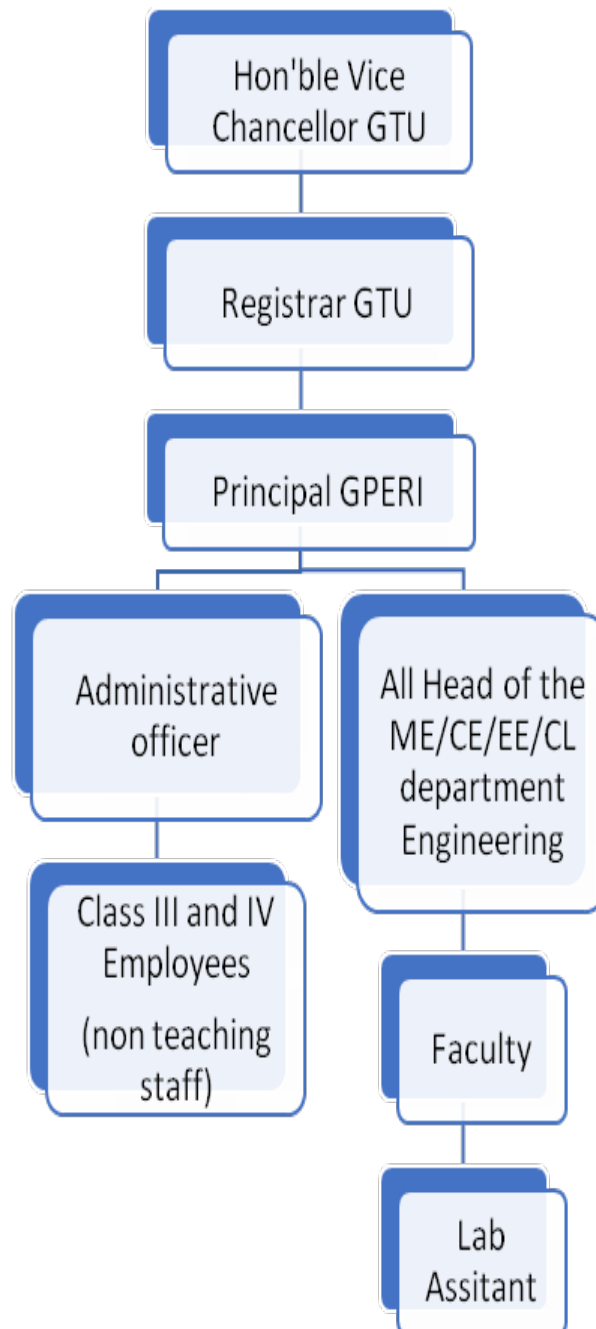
Hon'ble Vice Chancellor GTU

Registrar GTU

Principal GPERI

Administrative officer

All Head of the ME/CE/EE/CL department Engineering

Class III and IV Employees (non teaching staff)

Faculty

Lab Assitant